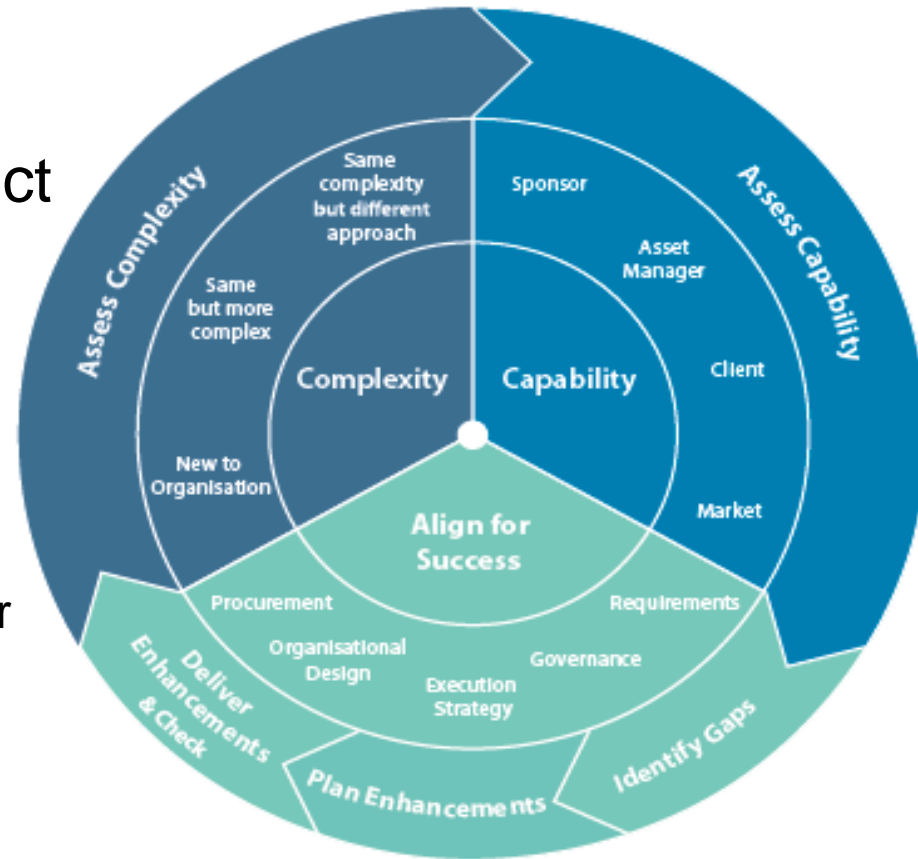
ct

r

Assess Complexity

Assess Capability

Same complexty but different approach

Same but more complex

New to Organisation

Complexity

Capability

Sponsor

Asset Manager

Client

Market

Align for Success

Procurement

Organisational Design

Execution Strategy

Governance

Requirements

Deliver Enhancements & Check

Plan Enhancements

Identify Gaps